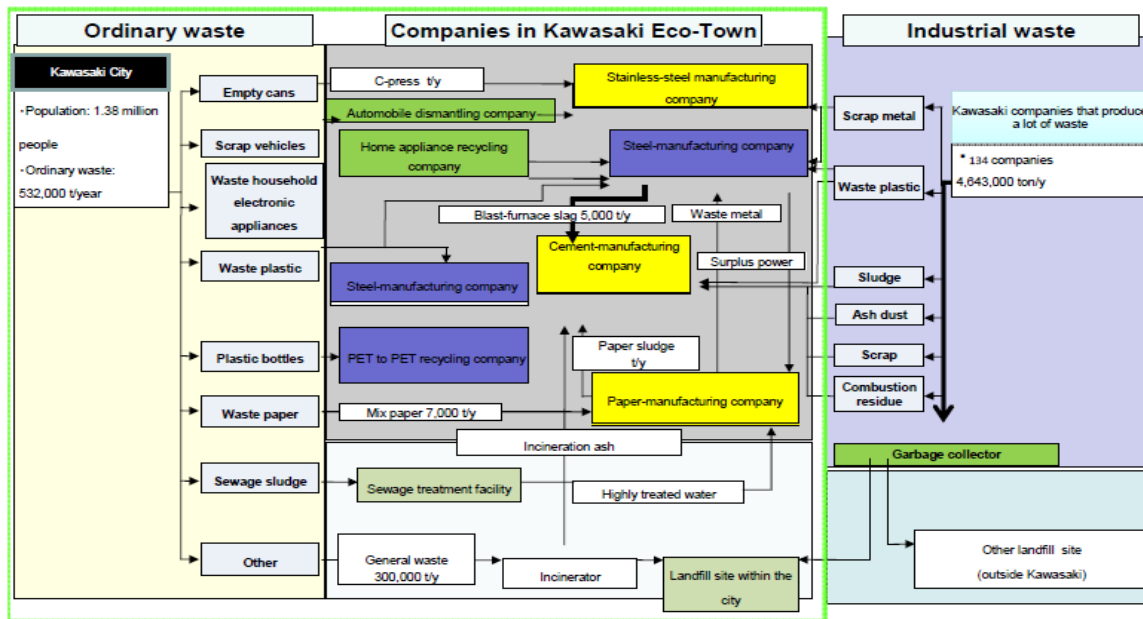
Ordinary waste

Companies in Kawasaki Eco-Town

Industrial waste

Kawasaki City

・Population: 1.38 million people

・Ordinary waste: 532,000 t/year

Empty cans

Scrap vehicles

Waste household electronic appliances

Waste plastic

Plastic bottles

Waste paper

Sewage sludge

Other

C-press t/y

Stainless-steel manufacturing company

Automobile dismantling company

Home appliance recycling company

Steel-manufacturing company

Blast-furnace slag 5,000 t/y

Waste metal

Cement-manufacturing company

Surplus power

Steel-manufacturing company

PET to PET recycling company

Paper sludge t/y

Mix paper 7,000 t/y

Paper-manufacturing company

Incineration ash

Sewage treatment facility

Highly treated water

General waste 300,000 t/y

Incinerator

Landfill site within the city

Scrap metal

Kawasaki companies that produce a lot of waste

* 134 companies

4,643,000 ton/y

Waste plastic

Sludge

Ash dust

Scrap

Combustion residue

Garbage collector

Other landfill site (outside Kawasaki)